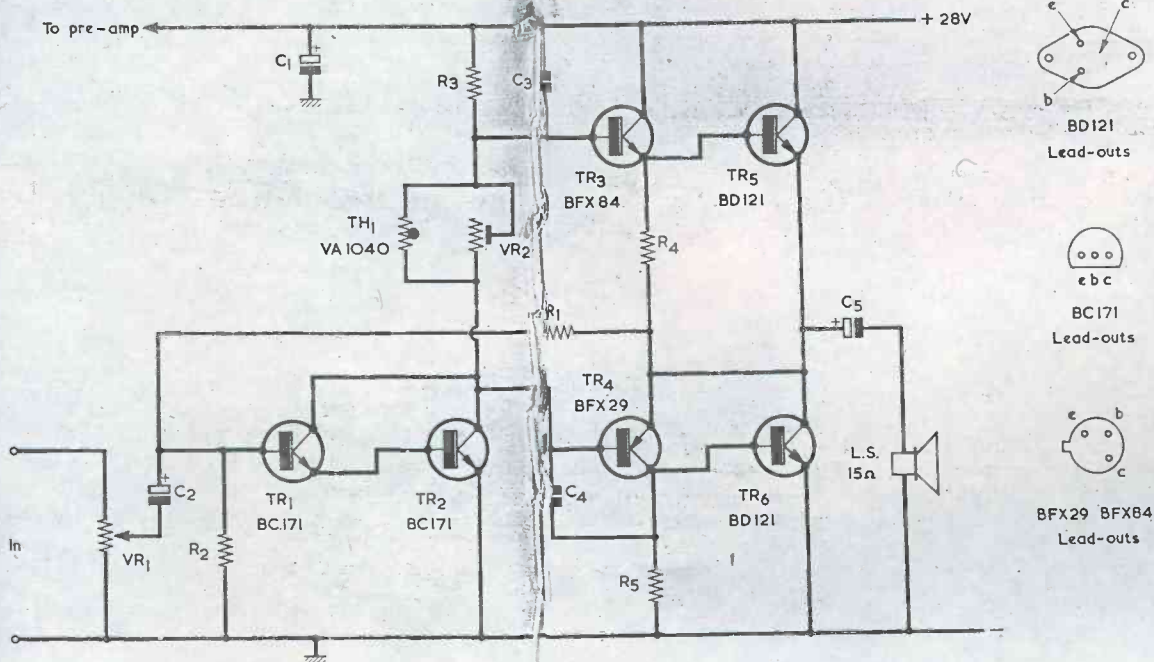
To pre-amp

+ 28V

$C_1$

$R_3$

$C_3$

$TR_3$
BFX 84

$TR_5$
BD121

$TH_1$
VA 1040

$VR_2$

$R_4$

$R_1$

$C_5$

$TR_4$
BFX 29

$TR_1$
BC171

$TR_2$
BC171

$C_2$

$VR_1$

$R_2$

$C_4$

$TR_6$
BD121

$R_5$

L.S.
15Ω

In

e c b
BD121
Lead-outs

e b c
BC171
Lead-outs

e b c
BFX29 BFX84
Lead-outs